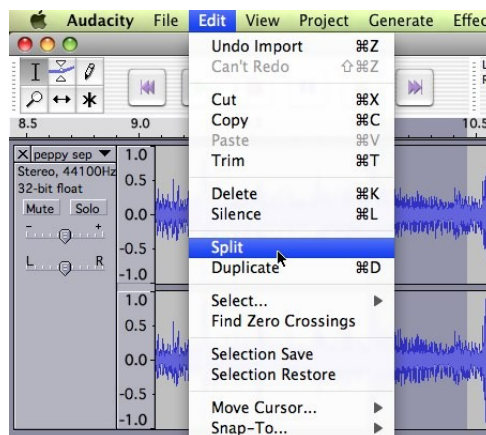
Audacity File Edit View Project Generate Effec

8.5 9.0 10.5

X peppy sep ▼
Stereo, 44100Hz
32-bit float
Mute Solo
L R

1.0
0.5
0.0
-0.5
-1.0
1.0
0.5
0.0
-0.5
-1.0

Undo Import ⌘Z
Can't Redo ⇧⌘Z
Cut ⌘X
Copy ⌘C
Paste ⌘V
Trim ⌘T
Delete ⌘K
Silence ⌘L
Split
Duplicate ⌘D
Select... ▶
Find Zero Crossings
Selection Save
Selection Restore
Move Cursor... ▶
Snap-To... ▶